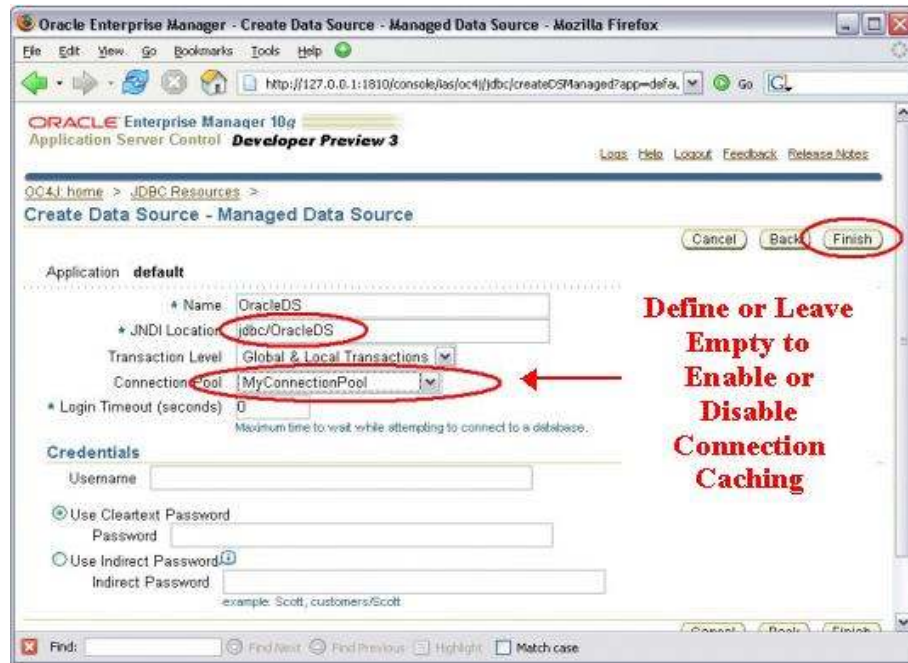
Oracle Enterprise Manager - Create Data Source - Managed Data Source - Mozilla Firefox

File Edit View Go Bookmarks Tools Help

http://127.0.0.1:1810/console/ias/oc4j/jdbc/createDSManaged?app=defa

Go

ORACLE Enterprise Manager 10g
Application Server Control Developer Preview 3

Logs Help Logout Feedback Release Notes

OC4J: home > JDBC Resources >

Create Data Source - Managed Data Source

Cancel Back Finish

Application default

* Name OracleDS

* JNDI Location jdbc/OracleDS

Transaction Level Global & Local Transactions

Connection Pool MyConnectionPool

* Login Timeout (seconds) 0

Maximum time to wait while attempting to connect to a database.

Credentials

Username

Use Cleartext Password

Password

Use Indirect Password

Indirect Password

example: Scott, customers/Scott

Define or Leave Empty to Enable or Disable Connection Caching

Find: Find Next Find Previous Highlight Match case